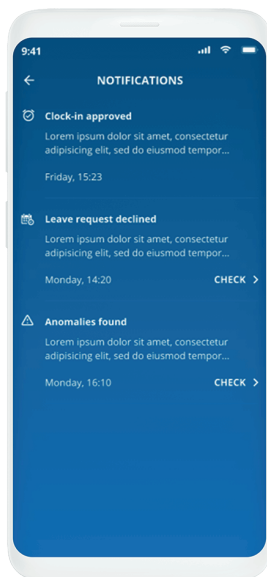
9:41

NOTIFICATIONS

Clock-in approved

Lorem ipsum dolor sit amet, consectetur adipisicing elit, sed do eiusmod tempor...

Friday, 15:23

Leave request declined

Lorem ipsum dolor sit amet, consectetur adipisicing elit, sed do eiusmod tempor...

Monday, 14:20

CHECK

Anomalies found

Lorem ipsum dolor sit amet, consectetur adipisicing elit, sed do eiusmod tempor...

Monday, 16:10

CHECK